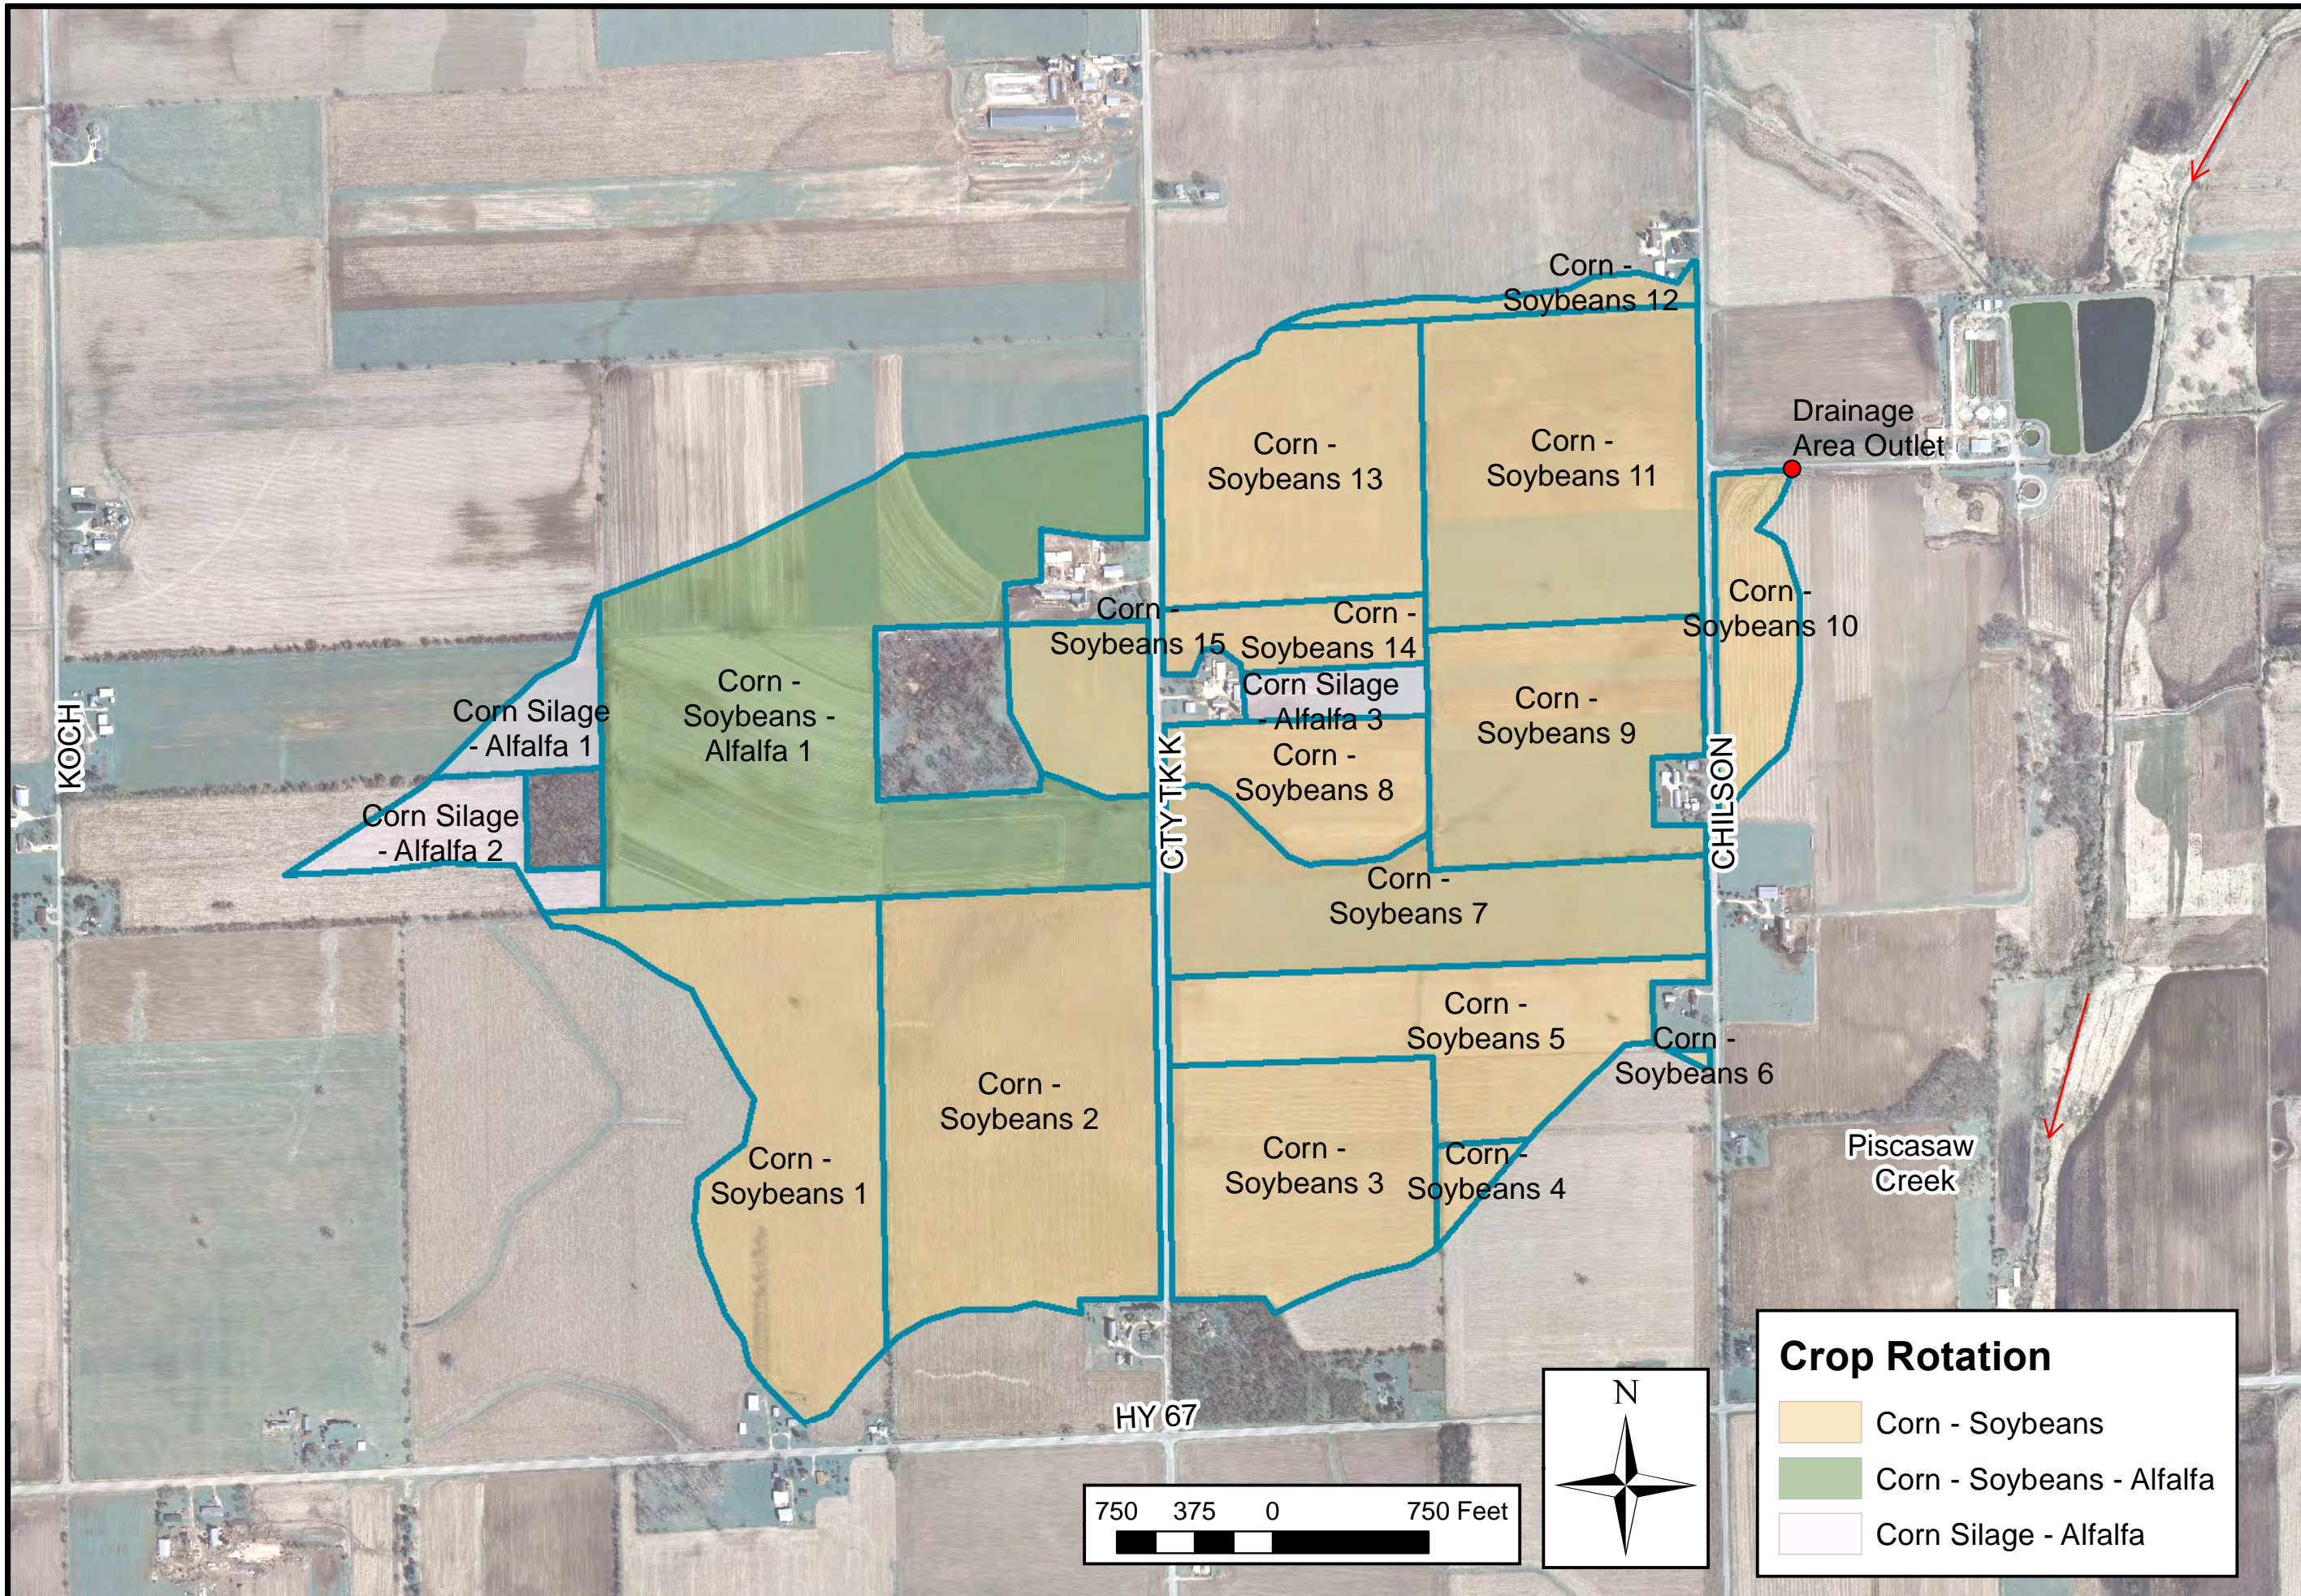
Corn - Soybeans 12

Drainage Area Outlet

Corn - Soybeans 13

Corn - Soybeans 11

Corn - Soybeans 10

Corn - Soybeans 15

Corn - Soybeans 14

Corn Silage - Alfalfa 3

Corn - Soybeans - Alfalfa 1

Corn Silage - Alfalfa 1

Corn Silage - Alfalfa 2

KOCH

Corn - Soybeans 9

Corn - Soybeans 8

CTY TK K

CHILSON

Corn - Soybeans 7

Corn - Soybeans 5

Corn - Soybeans 6

Corn - Soybeans 2

Corn - Soybeans 1

Corn - Soybeans 3

Corn - Soybeans 4

Piscasaw Creek

HY 67

750 375 0 750 Feet

N

Crop Rotation

Corn - Soybeans

Corn - Soybeans - Alfalfa

Corn Silage - Alfalfa